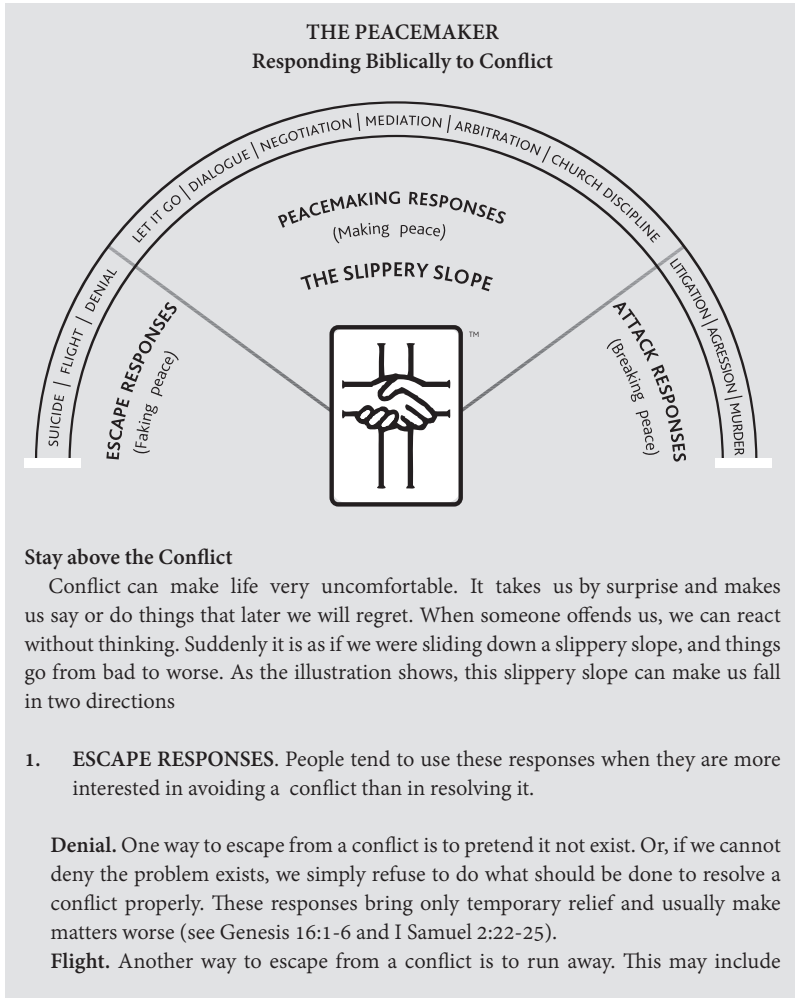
THE PEACEMAKER
Responding Biblically to Conflict

SUICIDE | FLIGHT | DENIAL | LET IT GO | DIALOGUE | NEGOTIATION | MEDIATION | ARBITRATION | CHURCH DISCIPLINE | LITIGATION | AGRESSION | MURDER

PEACEMAKING RESPONSES
(Making peace)

THE SLIPPERY SLOPE

ESCAPE RESPONSES
(Faking peace)

ATTACK RESPONSES
(Breaking peace)

™

Stay above the Conflict
Conflict can make life very uncomfortable. It takes us by surprise and makes us say or do things that later we will regret. When someone offends us, we can react without thinking. Suddenly it is as if we were sliding down a slippery slope, and things go from bad to worse. As the illustration shows, this slippery slope can make us fall in two directions

1. ESCAPE RESPONSES. People tend to use these responses when they are more interested in avoiding a conflict than in resolving it.

Denial. One way to escape from a conflict is to pretend it not exist. Or, if we cannot deny the problem exists, we simply refuse to do what should be done to resolve a conflict properly. These responses bring only temporary relief and usually make matters worse (see Genesis 16:1-6 and I Samuel 2:22-25).
Flight. Another way to escape from a conflict is to run away. This may include